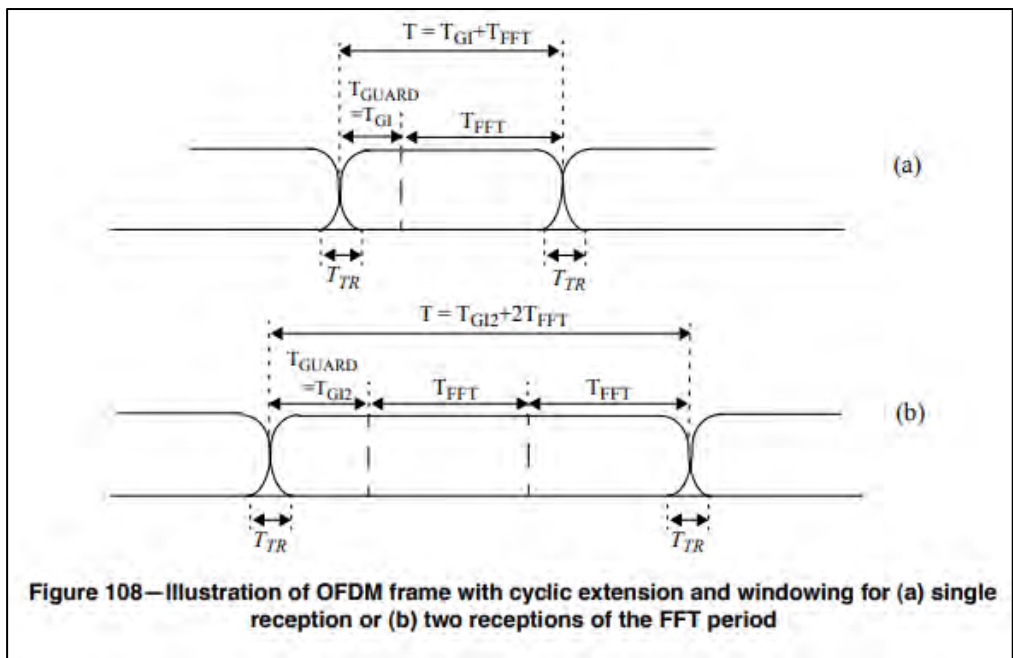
$T = T_{GI}+T_{FFT}$

$T_{GUARD}$
$=T_{GI}$

$T_{FFT}$

(a)

$T_{TR}$

$T_{TR}$

$T = T_{GI2}+2T_{FFT}$

$T_{GUARD}$
$=T_{GI2}$

$T_{FFT}$

$T_{FFT}$

(b)

$T_{TR}$

$T_{TR}$

Figure 108—Illustration of OFDM frame with cyclic extension and windowing for (a) single reception or (b) two receptions of the FFT period